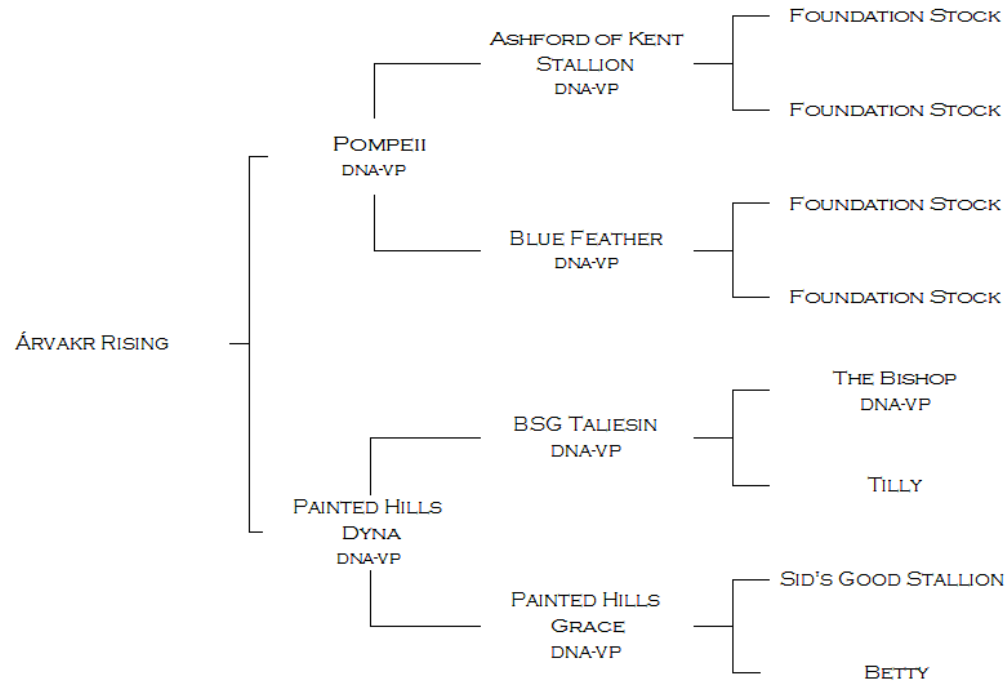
Árvakr Rising

Pompeii
DNA-VP

Ashford of Kent Stallion
DNA-VP

Foundation Stock

Foundation Stock

Blue Feather
DNA-VP

Foundation Stock

Foundation Stock

Painted Hills Dyna
DNA-VP

BSG Taliesin
DNA-VP

The Bishop
DNA-VP

Tilly

Painted Hills Grace
DNA-VP

Sid's Good Stallion

Betty